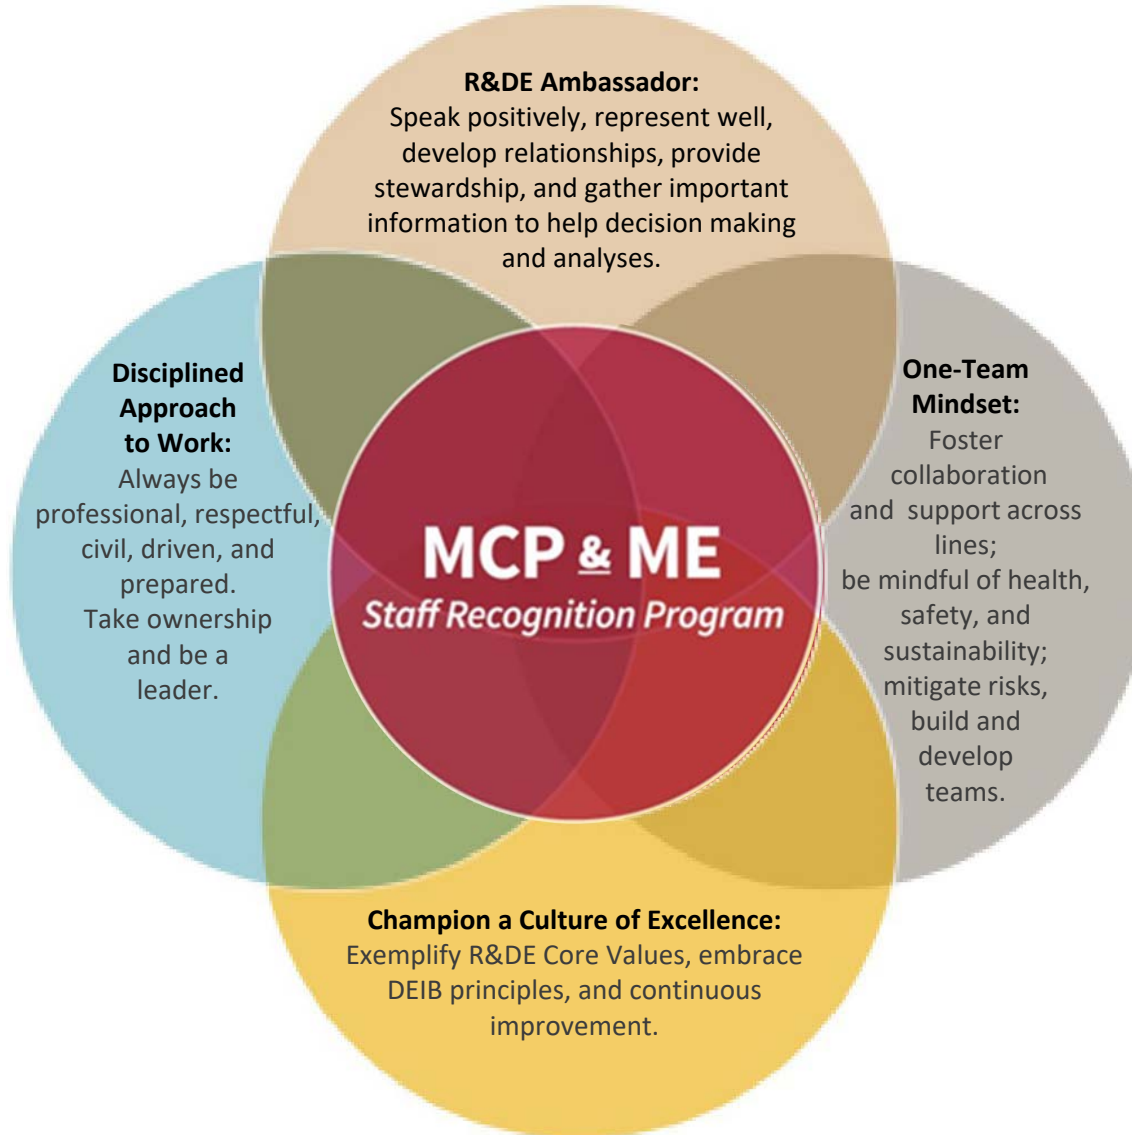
R&DE Ambassador:
Speak positively, represent well, develop relationships, provide stewardship, and gather important information to help decision making and analyses.

Disciplined Approach to Work:
Always be professional, respectful, civil, driven, and prepared.
Take ownership and be a leader.

MCP & ME
Staff Recognition Program

One-Team Mindset:
Foster collaboration and support across lines;
be mindful of health, safety, and sustainability;
mitigate risks, build and develop teams.

Champion a Culture of Excellence:
Exemplify R&DE Core Values, embrace DEIB principles, and continuous improvement.